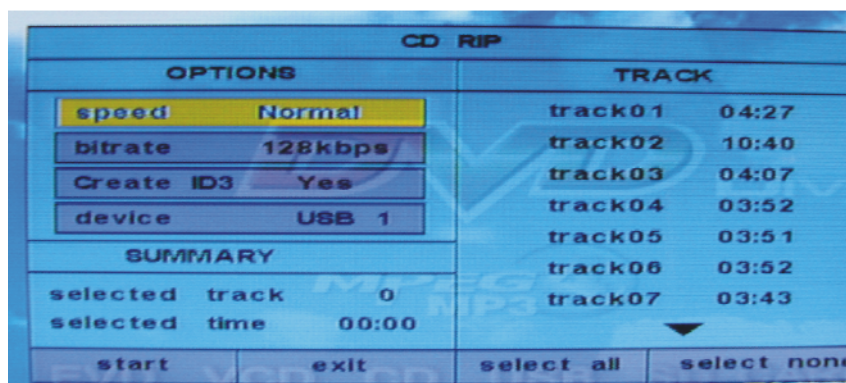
CD RIP

OPTIONS

speed Normal

bitrate 128kbps

Create ID3 Yes

device USB 1

SUMMARY

selected track 0

selected time 00:00

TRACK

| track01 | 04:27 |
|---|---|
| track02 | 10:40 |
| track03 | 04:07 |
| track04 | 03:52 |
| track05 | 03:51 |
| track06 | 03:52 |
| track07 | 03:43 |

start

exit

select all

select none